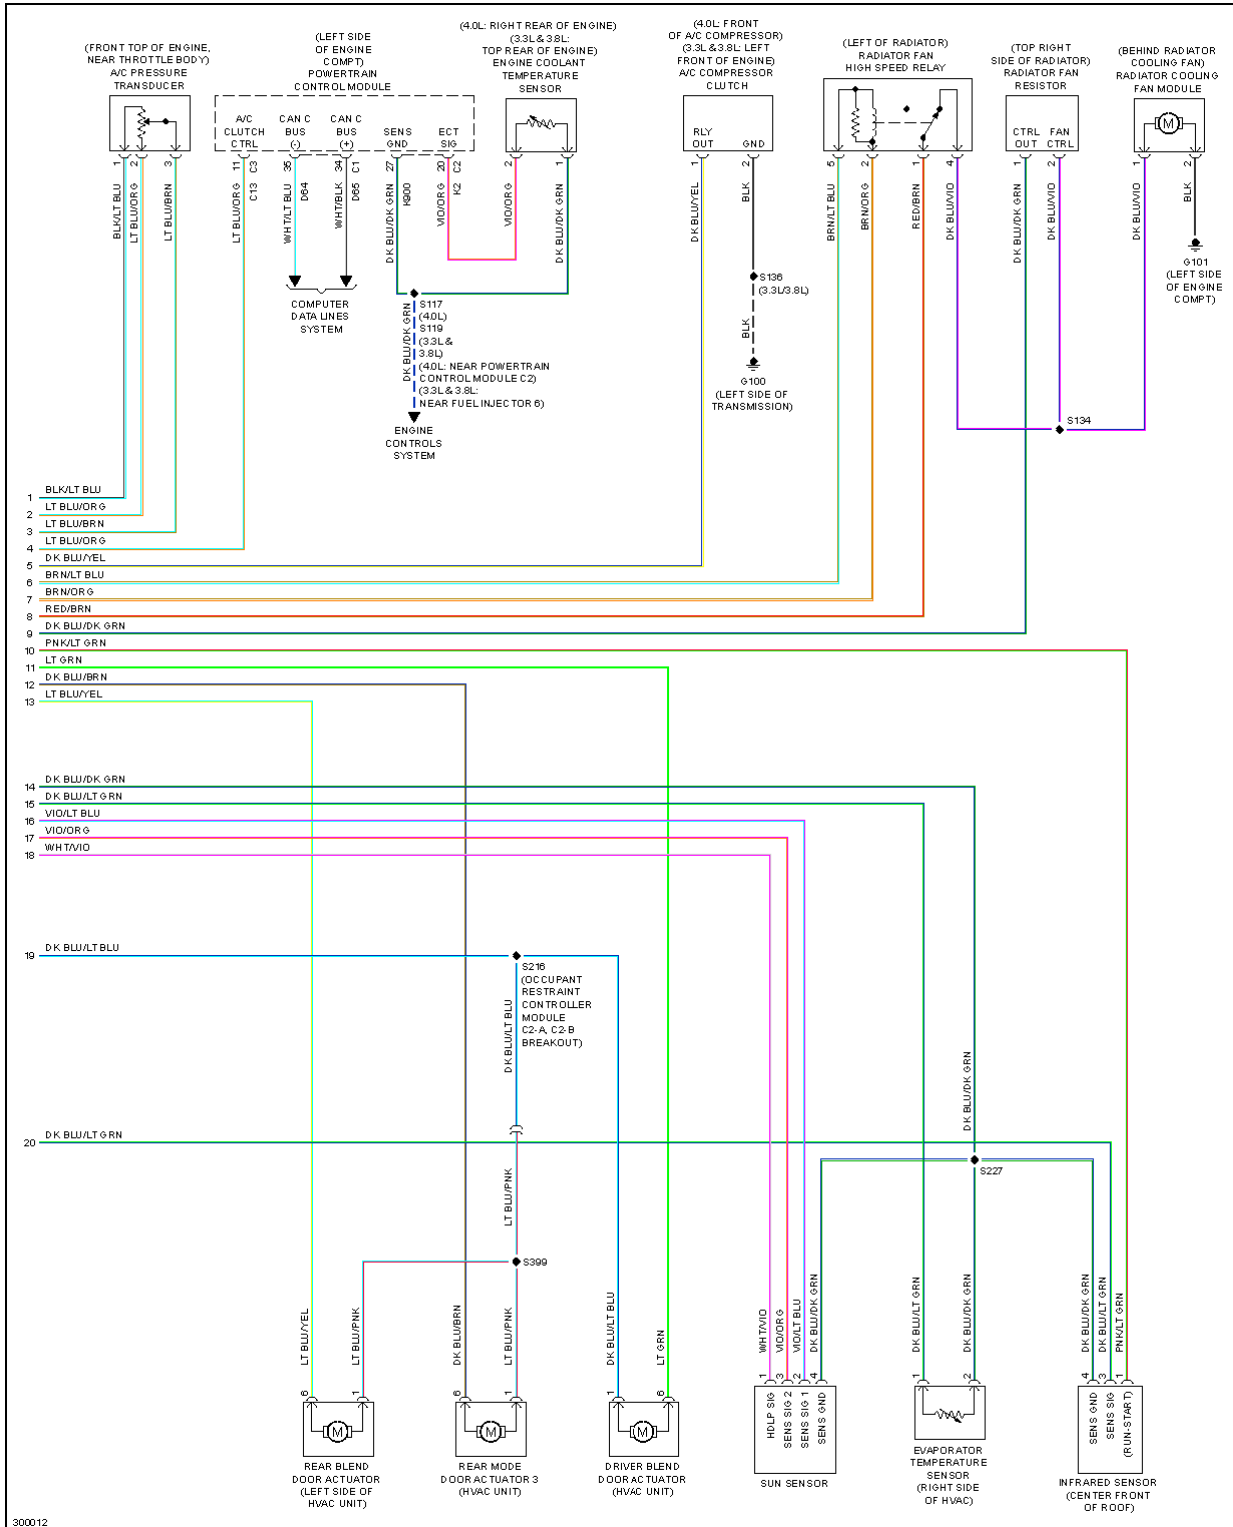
(FRONT TOP OF ENGINE, NEAR THROTTLE BODY) A/C PRESSURE TRANSDUCER

(LEFT SIDE OF ENGINE COMPT) POWERTRAIN CONTROL MODULE

(4.0L: RIGHT REAR OF ENGINE) (3.3L & 3.8L: TOP REAR OF ENGINE) ENGINE COOLANT TEMPERATURE SENSOR

(4.0L: FRONT OF A/C COMPRESSOR) (3.3L & 3.8L: LEFT FRONT OF ENGINE) A/C COMPRESSOR CLUTCH

(LEFT OF RADIATOR) RADIATOR FAN HIGH SPEED RELAY

(TOP RIGHT SIDE OF RADIATOR) RADIATOR FAN RESISTOR

(BEHIND RADIATOR COOLING FAN) RADIATOR COOLING FAN MODULE

A/C CLUTCH CTRL CAN C BUS (-) CAN C BUS (+) SENS GND ECT SIG

RLY OUT GND

CTRL OUT FAN CTRL

1 2 3
BLK/LT BLU LT BLU/ORG LT BLU/BRN

11 C3 LT BLU/ORG C13
35 C1 WHT/LT BLU D64
34 C1 WHT/BLK D65
27 C2 DK BLU/DK GRN K900
20 C2 VIO/ORG K2
2 VIO/ORG
1 DK BLU/DK GRN

1 DK BLU/YEL
2 BLK

5 BRN/LT BLU
2 BRN/ORG
1 RED/BRN
4 DK BLU/VIO

1 DK BLU/DK GRN
2 DK BLU/VIO

1 DK BLU/VIO
2 BLK

COMPUTER DATA LINES SYSTEM

S117 (4.0L) S119 (3.3L & 3.8L) (4.0L: NEAR POWERTRAIN CONTROL MODULE C2) (3.3L & 3.8L: NEAR FUEL INJECTOR 6)
DK BLU/DK GRN

ENGINE CONTROLS SYSTEM

S136 (3.3L/3.8L)
BLK
G100 (LEFT SIDE OF TRANSMISSION)

G101 (LEFT SIDE OF ENGINE COMPT)

S134

1 BLK/LT BLU
2 LT BLU/ORG
3 LT BLU/BRN
4 LT BLU/ORG
5 DK BLU/YEL
6 BRN/LT BLU
7 BRN/ORG
8 RED/BRN
9 DK BLU/DK GRN
10 PNK/LT GRN
11 LT GRN
12 DK BLU/BRN
13 LT BLU/YEL

14 DK BLU/DK GRN
15 DK BLU/LT GRN
16 VIO/LT BLU
17 VIO/ORG
18 WHT/VIO

19 DK BLU/LT BLU

S216 (OCCUPANT RESTRAINT CONTROLLER MODULE C2-A, C2-B BREAKOUT)
DK BLU/LT BLU

DK BLU/DK GRN

20 DK BLU/LT GRN

S227

LT BLU/PNK

S399

6 LT BLU/YEL 1 LT BLU/PNK
6 DK BLU/BRN 1 LT BLU/PNK
1 DK BLU/LT BLU 6 LT GRN
1 WHT/VIO 3 VIO/ORG 2 VIO/LT BLU 4 DK BLU/DK GRN
1 DK BLU/LT GRN 2 DK BLU/DK GRN
4 DK BLU/DK GRN 3 DK BLU/LT GRN 1 PNK/LT GRN

HDLP SIG SENS SIG 2 SENS SIG 1 SENS GND

SENS GND SENS SIG (RUN-START)

M M M M

REAR BLEND DOOR ACTUATOR (LEFT SIDE OF HVAC UNIT)

REAR MODE DOOR ACTUATOR 3 (HVAC UNIT)

DRIVER BLEND DOOR ACTUATOR (HVAC UNIT)

SUN SENSOR

EVAPORATOR TEMPERATURE SENSOR (RIGHT SIDE OF HVAC)

INFRARED SENSOR (CENTER FRONT OF ROOF)

300012